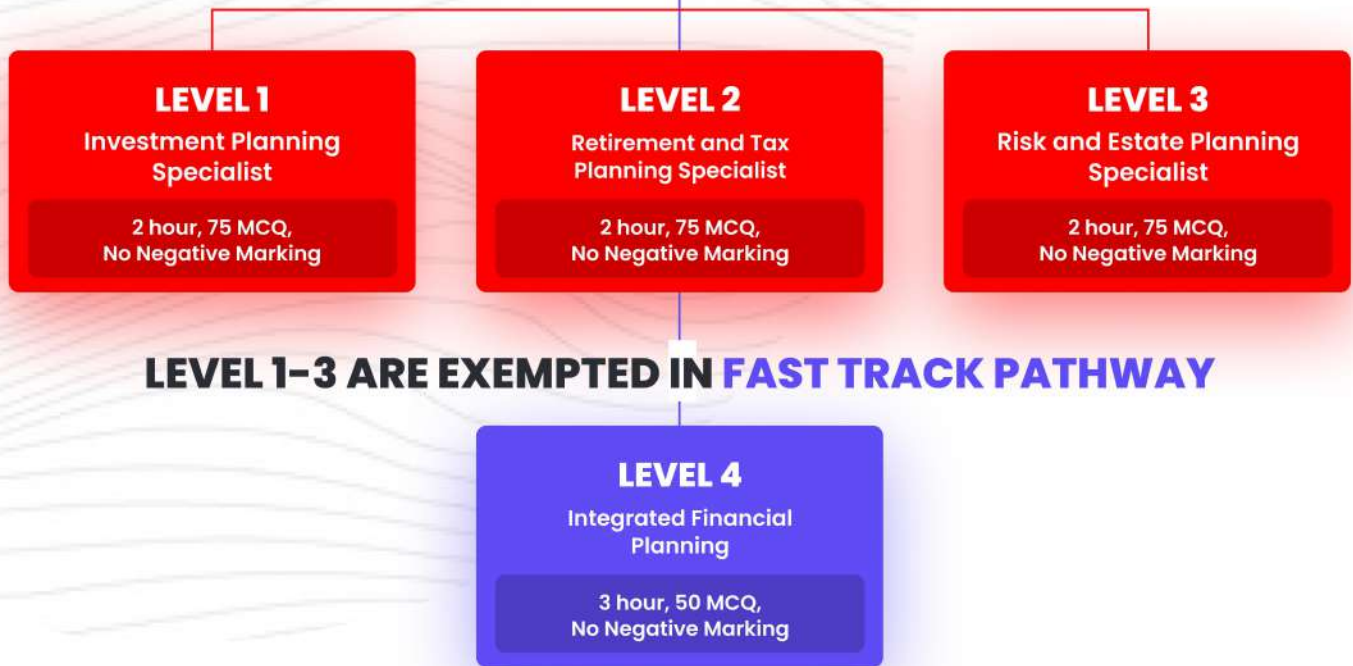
LEVEL 1
Investment Planning Specialist

2 hour, 75 MCQ, No Negative Marking

LEVEL 2
Retirement and Tax Planning Specialist

2 hour, 75 MCQ, No Negative Marking

LEVEL 3
Risk and Estate Planning Specialist

2 hour, 75 MCQ, No Negative Marking

LEVEL 1-3 ARE EXEMPTED IN FAST TRACK PATHWAY

LEVEL 4
Integrated Financial Planning

3 hour, 50 MCQ, No Negative Marking